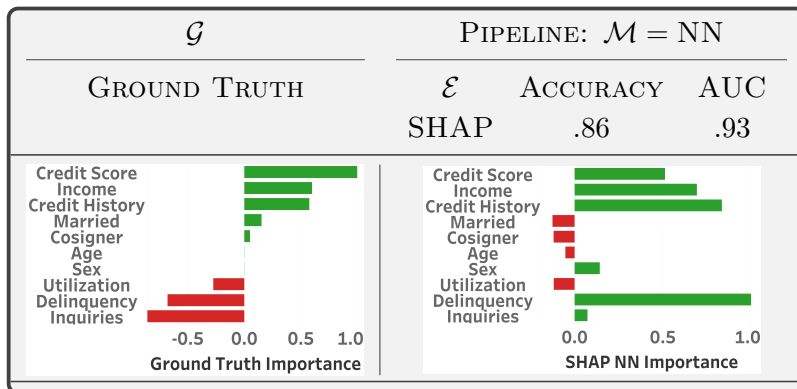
| $\mathcal{G}$ | Pipeline: $\mathcal{M}$ = NN | | |
|---|---|---|---|
| Ground Truth | $\mathcal{E}$ | Accuracy | AUC |
| | SHAP | .86 | .93 |

Credit Score
Income
Credit History
Married
Cosigner
Age
Sex
Utilization
Delinquency
Inquiries

-0.5 0.0 0.5 1.0
Ground Truth Importance

Credit Score
Income
Credit History
Married
Cosigner
Age
Sex
Utilization
Delinquency
Inquiries

0.0 0.5 1.0
SHAP NN Importance